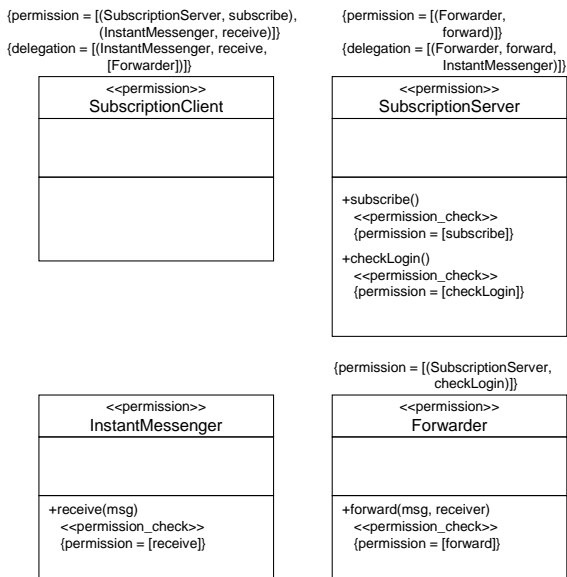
{permission = [(SubscriptionServer, subscribe), (InstantMessenger, receive)]}
{delegation = [(InstantMessenger, receive, [Forwarder])]}

<<permission>>
SubscriptionClient

{permission = [(Forwarder, forward)]}
{delegation = [(Forwarder, forward, InstantMessenger)]}

<<permission>>
SubscriptionServer

+subscribe()
<<permission_check>>
{permission = [subscribe]}
+checkLogin()
<<permission_check>>
{permission = [checkLogin]}

<<permission>>
InstantMessenger

+receive(msg)
<<permission_check>>
{permission = [receive]}

{permission = [(SubscriptionServer, checkLogin)]}

<<permission>>
Forwarder

+forward(msg, receiver)
<<permission_check>>
{permission = [forward]}